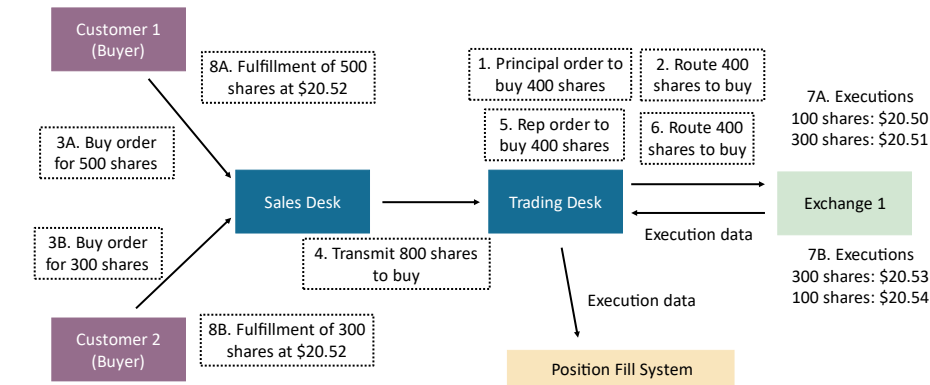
Customer 1 (Buyer)

8A. Fulfillment of 500 shares at \$20.52

1. Principal order to buy 400 shares

2. Route 400 shares to buy

7A. Executions
100 shares: \$20.50
300 shares: \$20.51

3A. Buy order for 500 shares

5. Rep order to buy 400 shares

6. Route 400 shares to buy

Sales Desk

Trading Desk

Exchange 1

Execution data

3B. Buy order for 300 shares

4. Transmit 800 shares to buy

7B. Executions
300 shares: \$20.53
100 shares: \$20.54

Execution data

Customer 2 (Buyer)

8B. Fulfillment of 300 shares at \$20.52

Position Fill System